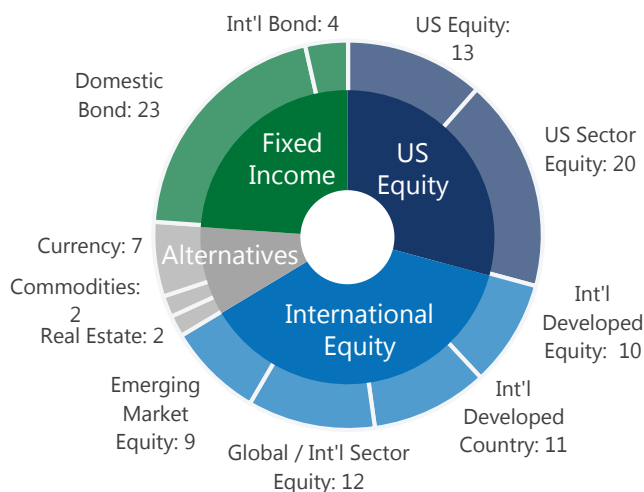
Int'l Bond: 4
US Equity: 13
Domestic Bond: 23
Fixed Income
US Equity
US Sector Equity: 20
Currency: 7
Alternatives
Commodities: 2
Real Estate: 2
International Equity
Int'l Developed Equity: 10
Emerging Market Equity: 9
Int'l Developed Country: 11
Global / Int'l Sector Equity: 12